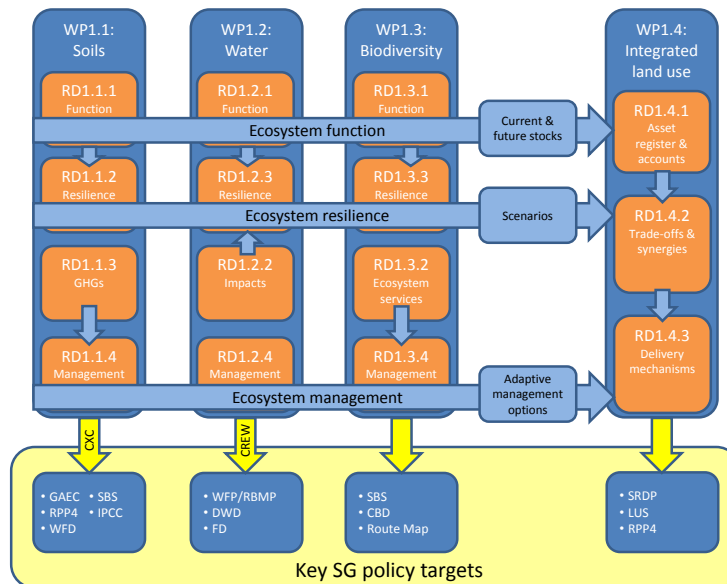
WP1.1: Soils

RD1.1.1 Function

RD1.1.2 Resilience

RD1.1.3 GHGs

RD1.1.4 Management

WP1.2: Water

RD1.2.1 Function

RD1.2.3 Resilience

RD1.2.2 Impacts

RD1.2.4 Management

WP1.3: Biodiversity

RD1.3.1 Function

RD1.3.3 Resilience

RD1.3.2 Ecosystem services

RD1.3.4 Management

WP1.4: Integrated land use

RD1.4.1 Asset register & accounts

RD1.4.2 Trade-offs & synergies

RD1.4.3 Delivery mechanisms

Ecosystem function

Current & future stocks

Ecosystem resilience

Scenarios

Ecosystem management

Adaptive management options

CXC

CREW

• GAEC • SBS
• RPP4 • IPCC
• WFD

• WFP/RBMP
• DWD
• FD

• SBS
• CBD
• Route Map

• SRDP
• LUS
• RPP4

Key SG policy targets